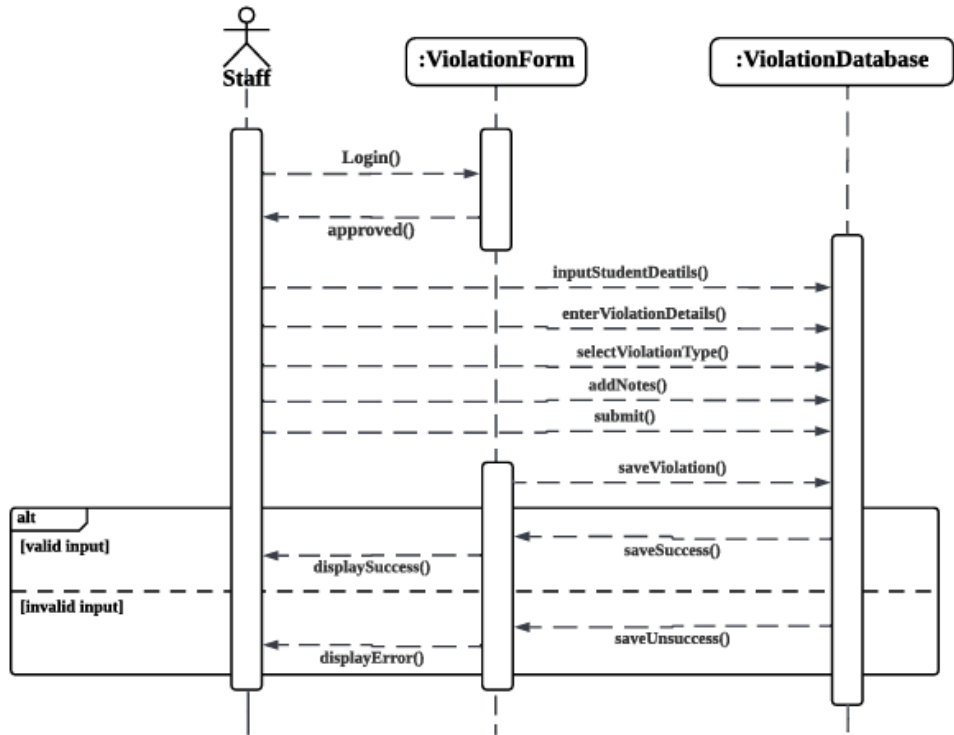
Staff

:ViolationForm

:ViolationDatabase

Login()

approved()

inputStudentDeatils()

enterViolationDetails()

selectViolationType()

addNotes()

submit()

saveViolation()

alt

[valid input]

saveSuccess()

displaySuccess()

[invalid input]

saveUnsuccess()

displayError()